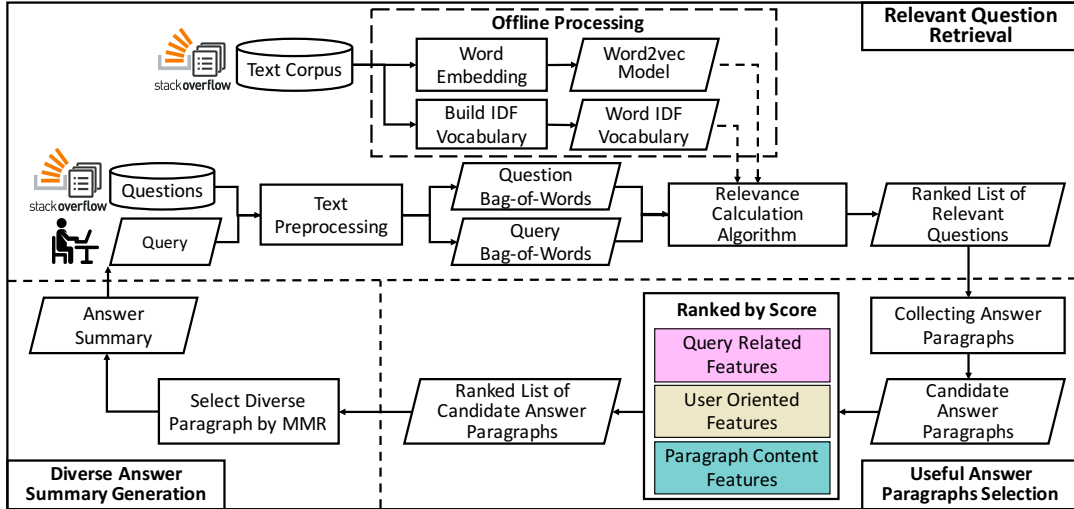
Offline Processing

Relevant Question Retrieval

stackoverflow

Text Corpus

Word Embedding

Word2vec Model

Build IDF Vocabulary

Word IDF Vocabulary

stackoverflow

Questions

Query

Text Preprocessing

Question Bag-of-Words

Query Bag-of-Words

Relevance Calculation Algorithm

Ranked List of Relevant Questions

Answer Summary

Ranked by Score

Query Related Features

User Oriented Features

Paragraph Content Features

Collecting Answer Paragraphs

Candidate Answer Paragraphs

Select Diverse Paragraph by MMR

Ranked List of Candidate Answer Paragraphs

Diverse Answer Summary Generation

Useful Answer Paragraphs Selection